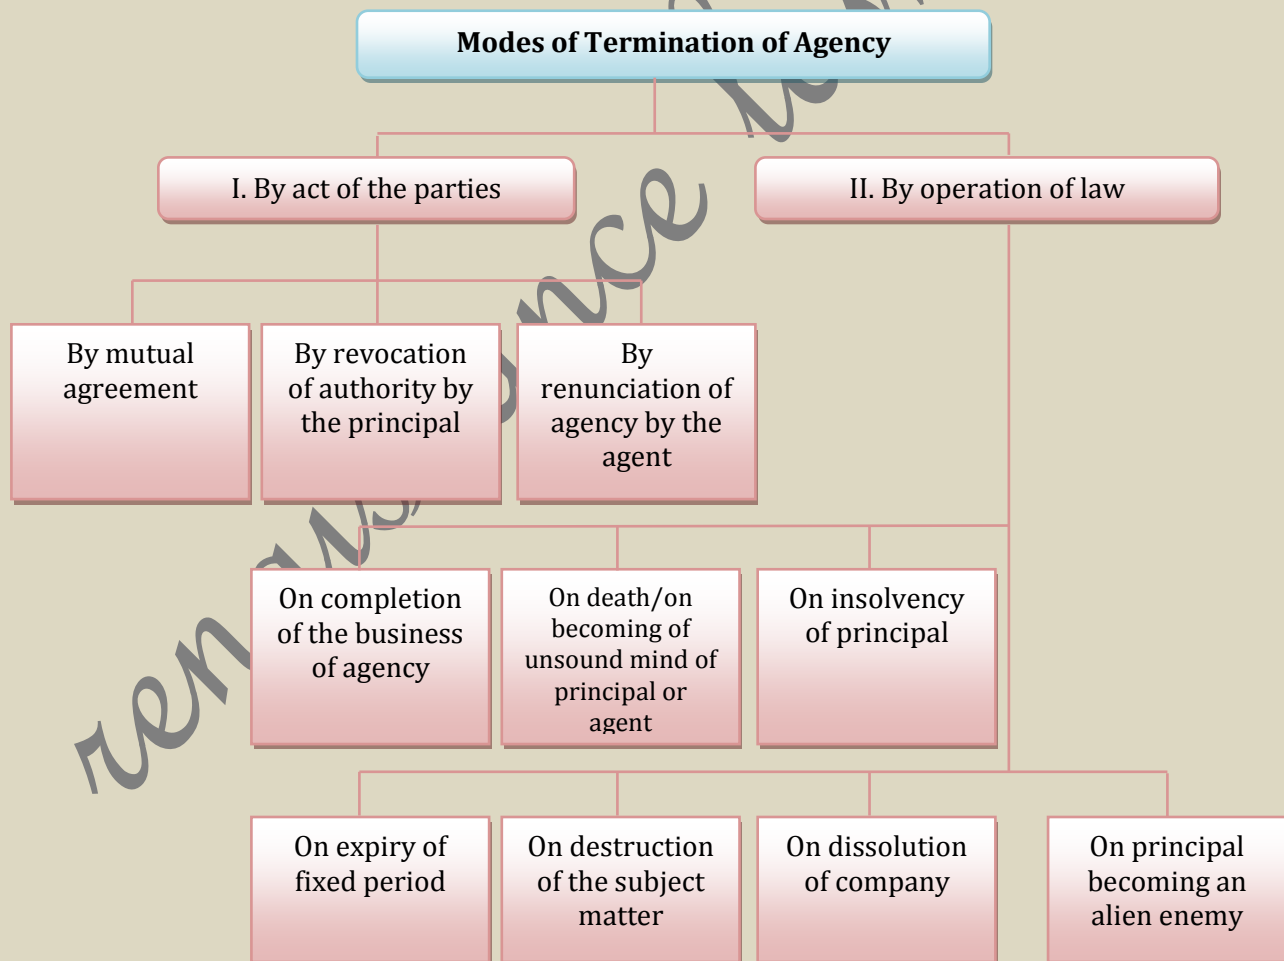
Modes of Termination of Agency

I. By act of the parties

II. By operation of law

By mutual agreement

By revocation of authority by the principal

By renunciation of agency by the agent

On completion of the business of agency

On death/on becoming of unsound mind of principal or agent

On insolvency of principal

On expiry of fixed period

On destruction of the subject matter

On dissolution of company

On principal becoming an alien enemy

renaissance law